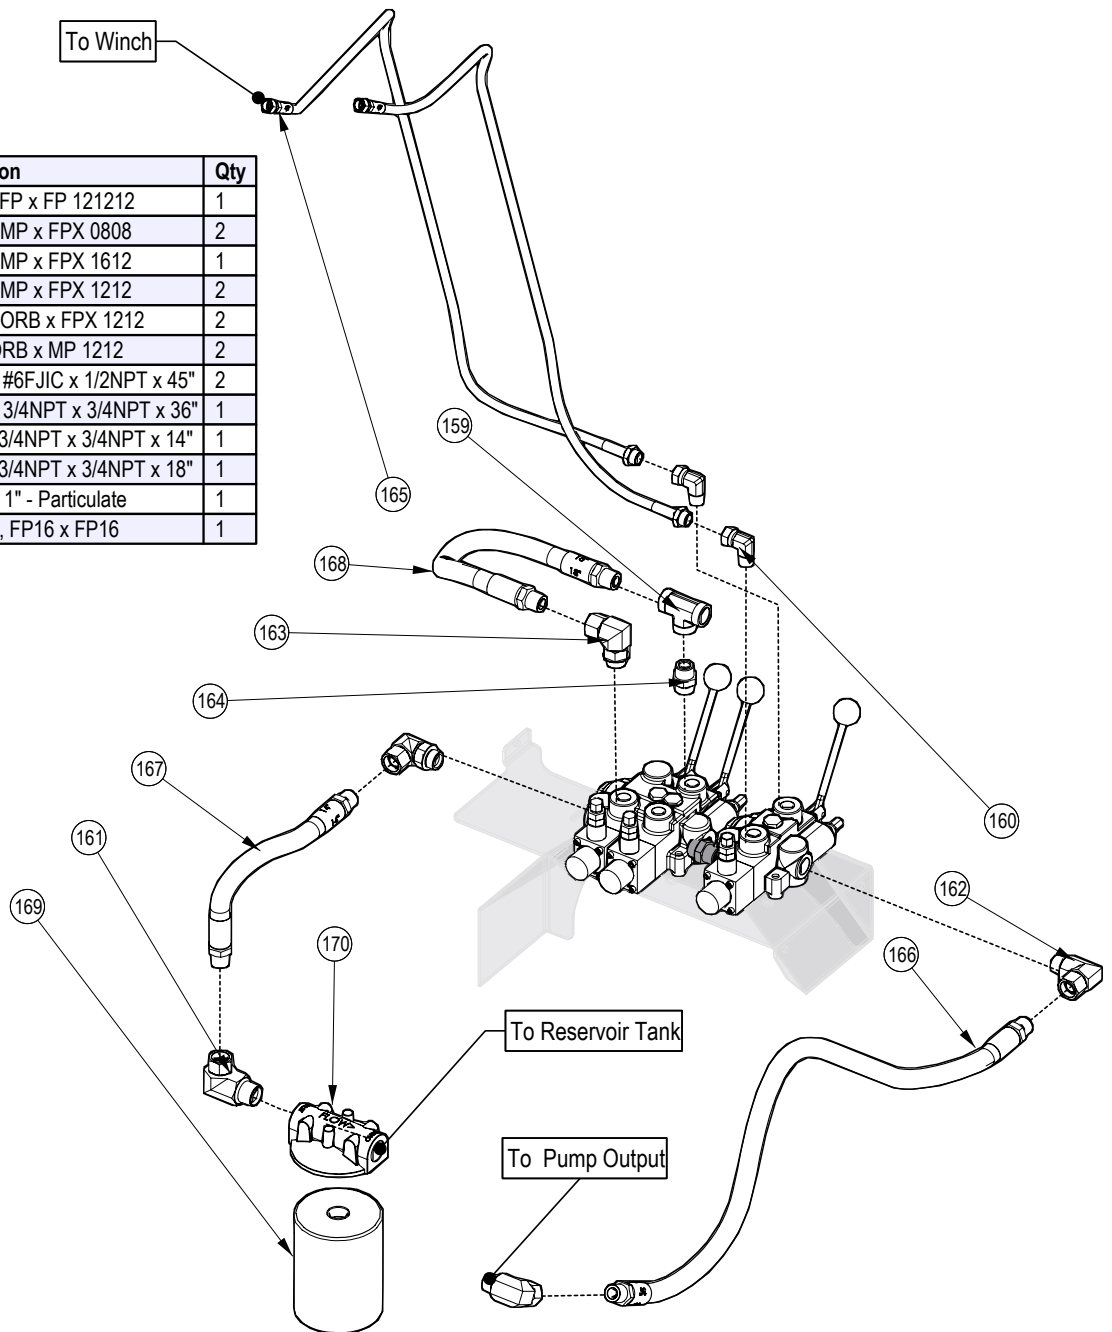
To Winch

| on | Qty |
|---|---|
| FP x FP 121212 | 1 |
| MP x FPX 0808 | 2 |
| MP x FPX 1612 | 1 |
| MP x FPX 1212 | 2 |
| ORB x FPX 1212 | 2 |
| RB x MP 1212 | 2 |
| #6FJIC x 1/2NPT x 45" | 2 |
| 3/4NPT x 3/4NPT x 36" | 1 |
| 3/4NPT x 3/4NPT x 14" | 1 |
| 3/4NPT x 3/4NPT x 18" | 1 |
| 1" - Particulate | 1 |
| , FP16 x FP16 | 1 |

159
165
168
163
164
167
161
169
170
160
162
166
To Reservoir Tank
To Pump Output